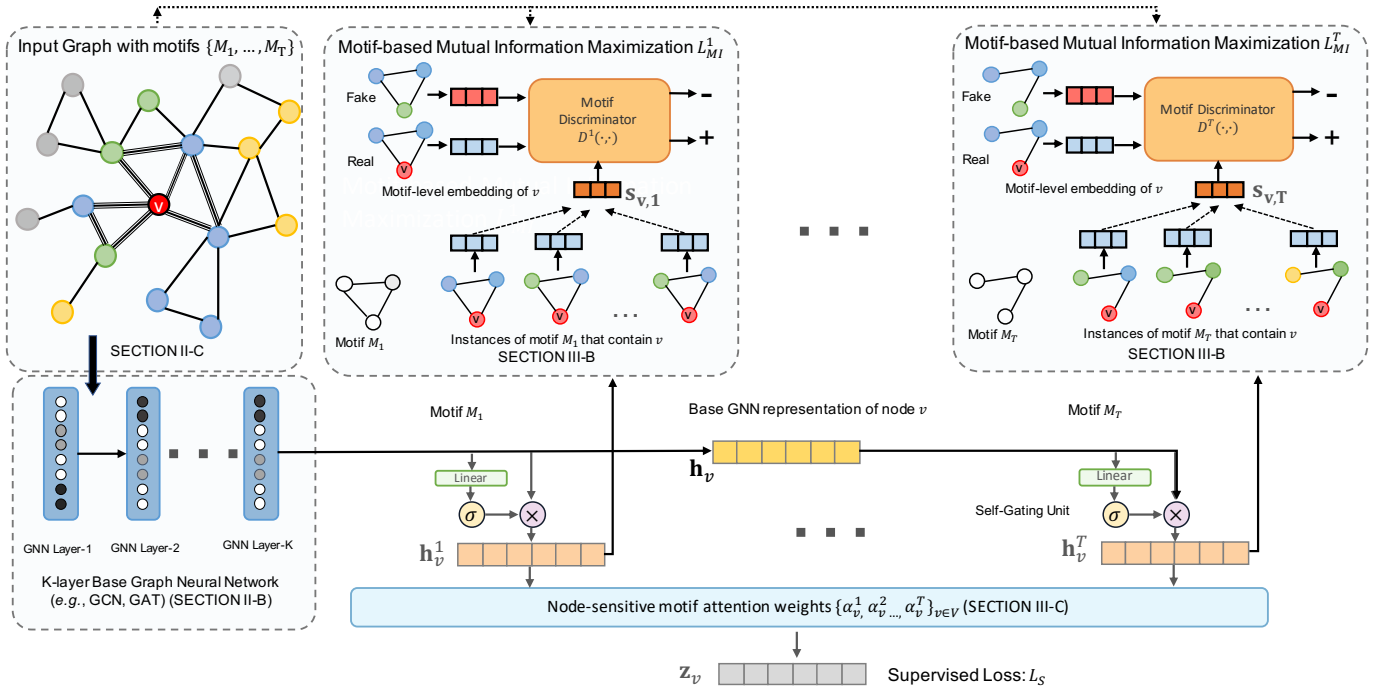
Input Graph with motifs $\{M_1, \ldots, M_T\}$

v

SECTION II-C

Motif-based Mutual Information Maximization $L_{MI}^1$

Fake

Real

v

Motif Discriminator $D^1(\cdot,\cdot)$

-

+

Motif-level embedding of $v$

$\mathbf{s_{v,1}}$

Motif $M_1$

v v v

...

Instances of motif $M_1$ that contain $v$

SECTION III-B

Motif-based Mutual Information Maximization $L_{MI}^T$

Fake

Real

v

Motif Discriminator $D^T(\cdot,\cdot)$

-

+

Motif-level embedding of $v$

$\mathbf{s_{v,T}}$

Motif $M_T$

v v v

...

Instances of motif $M_T$ that contain $v$

SECTION III-B

GNN Layer-1 GNN Layer-2 GNN Layer-K

K-layer Base Graph Neural Network (*e.g.*, GCN, GAT) (SECTION II-B)

Motif $M_1$

Linear

$\sigma$

$\times$

$\mathbf{h}_v^1$

Base GNN representation of node $v$

$\mathbf{h}_v$

Motif $M_T$

Linear

Self-Gating Unit

$\sigma$

$\times$

$\mathbf{h}_v^T$

Node-sensitive motif attention weights $\{\alpha_v^1, \alpha_v^2, \ldots, \alpha_v^T\}_{v\in V}$ (SECTION III-C)

$\mathbf{z}_v$

Supervised Loss: $L_S$